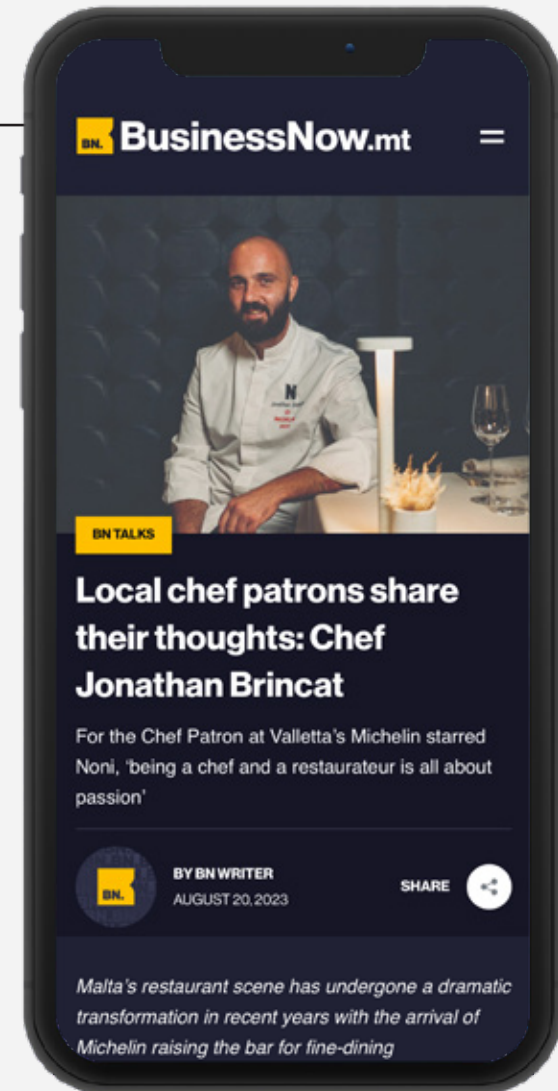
BN. BusinessNow.mt

BN TALKS

Local chef patrons share their thoughts: Chef Jonathan Brincat

For the Chef Patron at Valletta's Michelin starred Noni, 'being a chef and a restaurateur is all about passion'

BN.

BY BN WRITER
AUGUST 20, 2023

SHARE

Malta's restaurant scene has undergone a dramatic transformation in recent years with the arrival of Michelin raising the bar for fine-dining